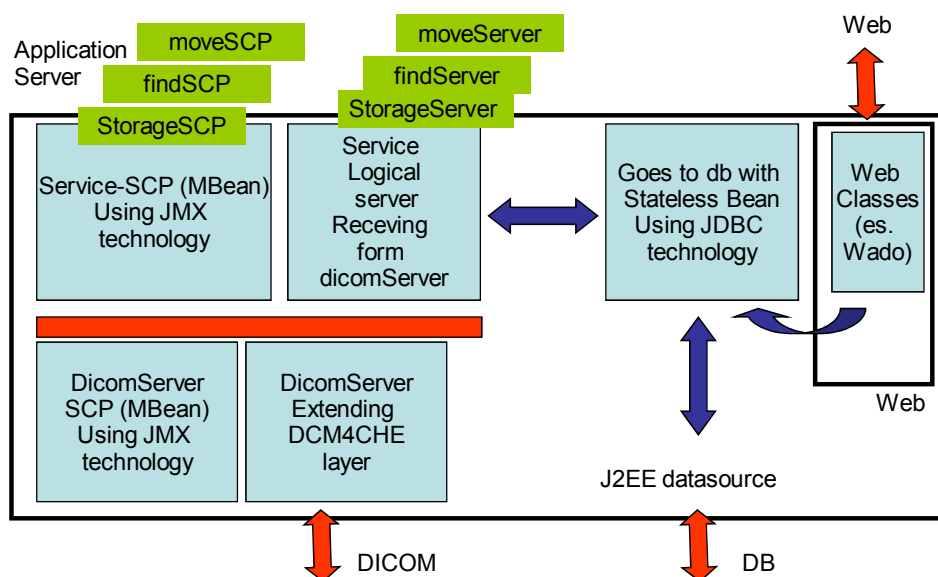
Application Server

moveSCP

findSCP

StorageSCP

moveServer

findServer

StorageServer

Web

Service-SCP (MBean) Using JMX technology

Service Logical server Receving form dicomServer

Goes to db with Stateless Bean Using JDBC technology

Web Classes (es. Wado)

DicomServer SCP (MBean) Using JMX technology

DicomServer Extending DCM4CHE layer

Web

J2EE datasource

DICOM

DB